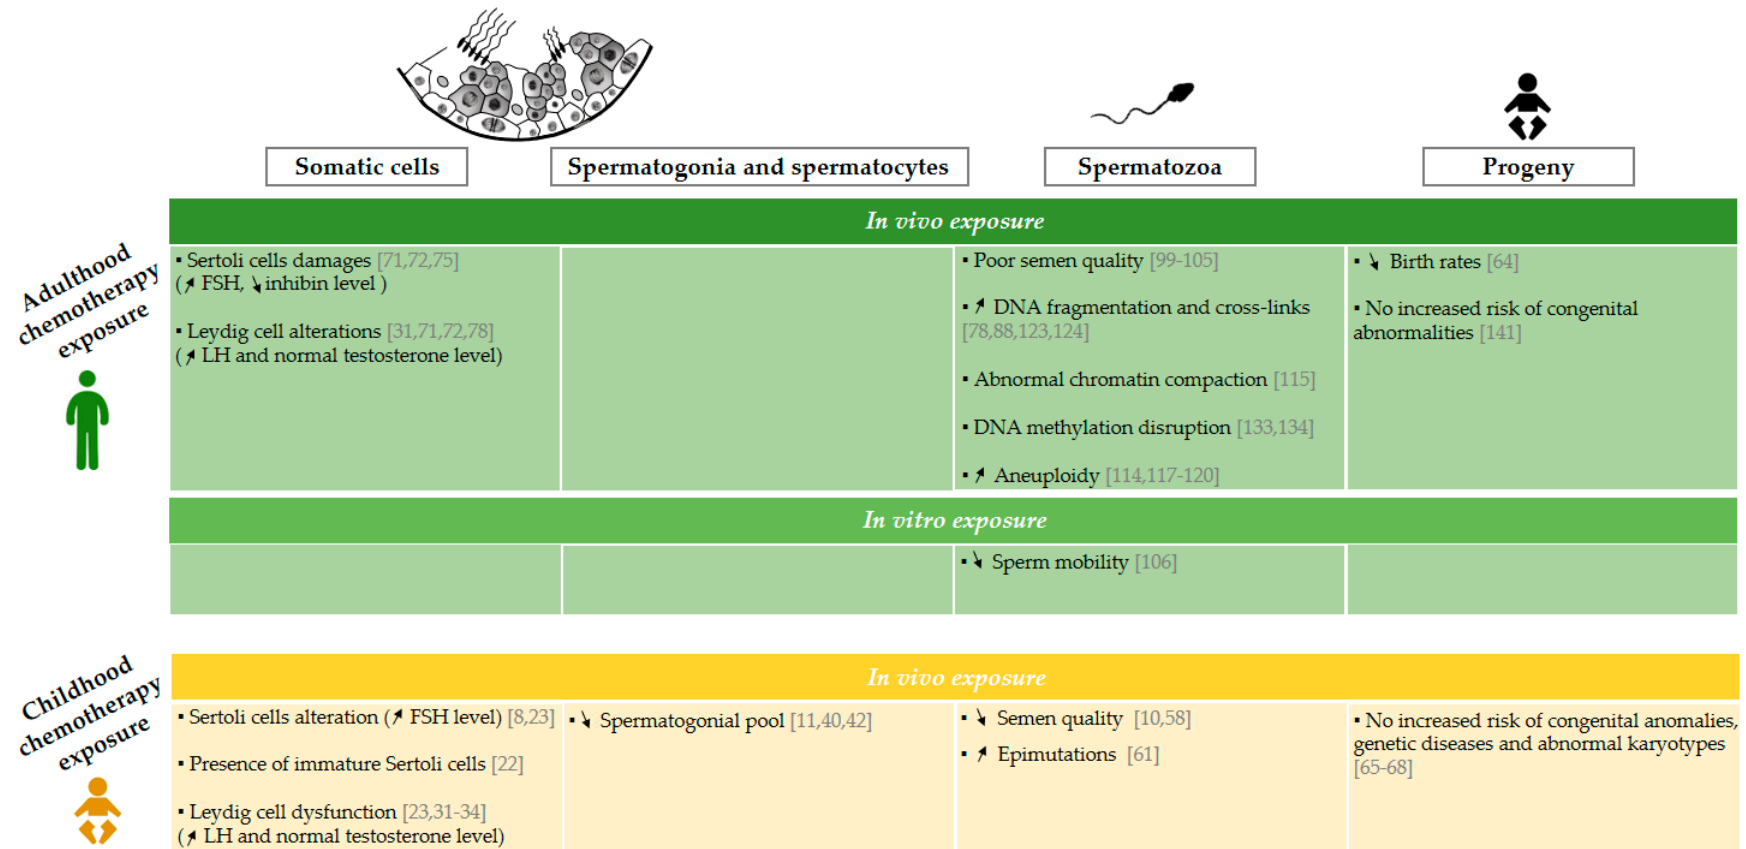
Somatic cells | Spermatogonia and spermatocytes | Spermatozoa | Progeny

Adulthood chemotherapy exposure

In vivo exposure

| Somatic cells | Spermatogonia and spermatocytes | Spermatozoa | Progeny |
|---|---|---|---|
| ▪ Sertoli cells damages [71,72,75] (↗ FSH, ↘ inhibin level ) ▪ Leydig cell alterations [31,71,72,78] (↗ LH and normal testosterone level) | | ▪ Poor semen quality [99-105] ▪ ↗ DNA fragmentation and cross-links [78,88,123,124] ▪ Abnormal chromatin compaction [115] ▪ DNA methylation disruption [133,134] ▪ ↗ Aneuploidy [114,117-120] | ▪ ↘ Birth rates [64] ▪ No increased risk of congenital abnormalities [141] |

In vitro exposure

| | | | |
|---|---|---|---|
| | | ▪ ↘ Sperm mobility [106] | |

Childhood chemotherapy exposure

In vivo exposure

| Somatic cells | Spermatogonia and spermatocytes | Spermatozoa | Progeny |
|---|---|---|---|
| ▪ Sertoli cells alteration (↗ FSH level) [8,23] ▪ Presence of immature Sertoli cells [22] ▪ Leydig cell dysfunction [23,31-34] (↗ LH and normal testosterone level) | ▪ ↘ Spermatogonial pool [11,40,42] | ▪ ↘ Semen quality [10,58] ▪ ↗ Epimutations [61] | ▪ No increased risk of congenital anomalies, genetic diseases and abnormal karyotypes [65-68] |